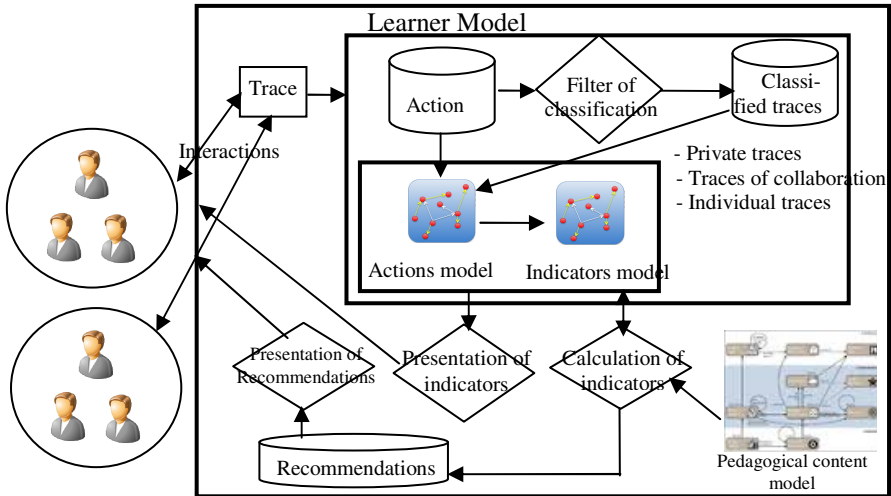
Learner Model

Trace

Interactions

Action

Filter of classification

Classified traces

- Private traces
- Traces of collaboration
- Individual traces

Actions model

Indicators model

Presentation of Recommendations

Presentation of indicators

Calculation of indicators

Recommendations

Pedagogical content model